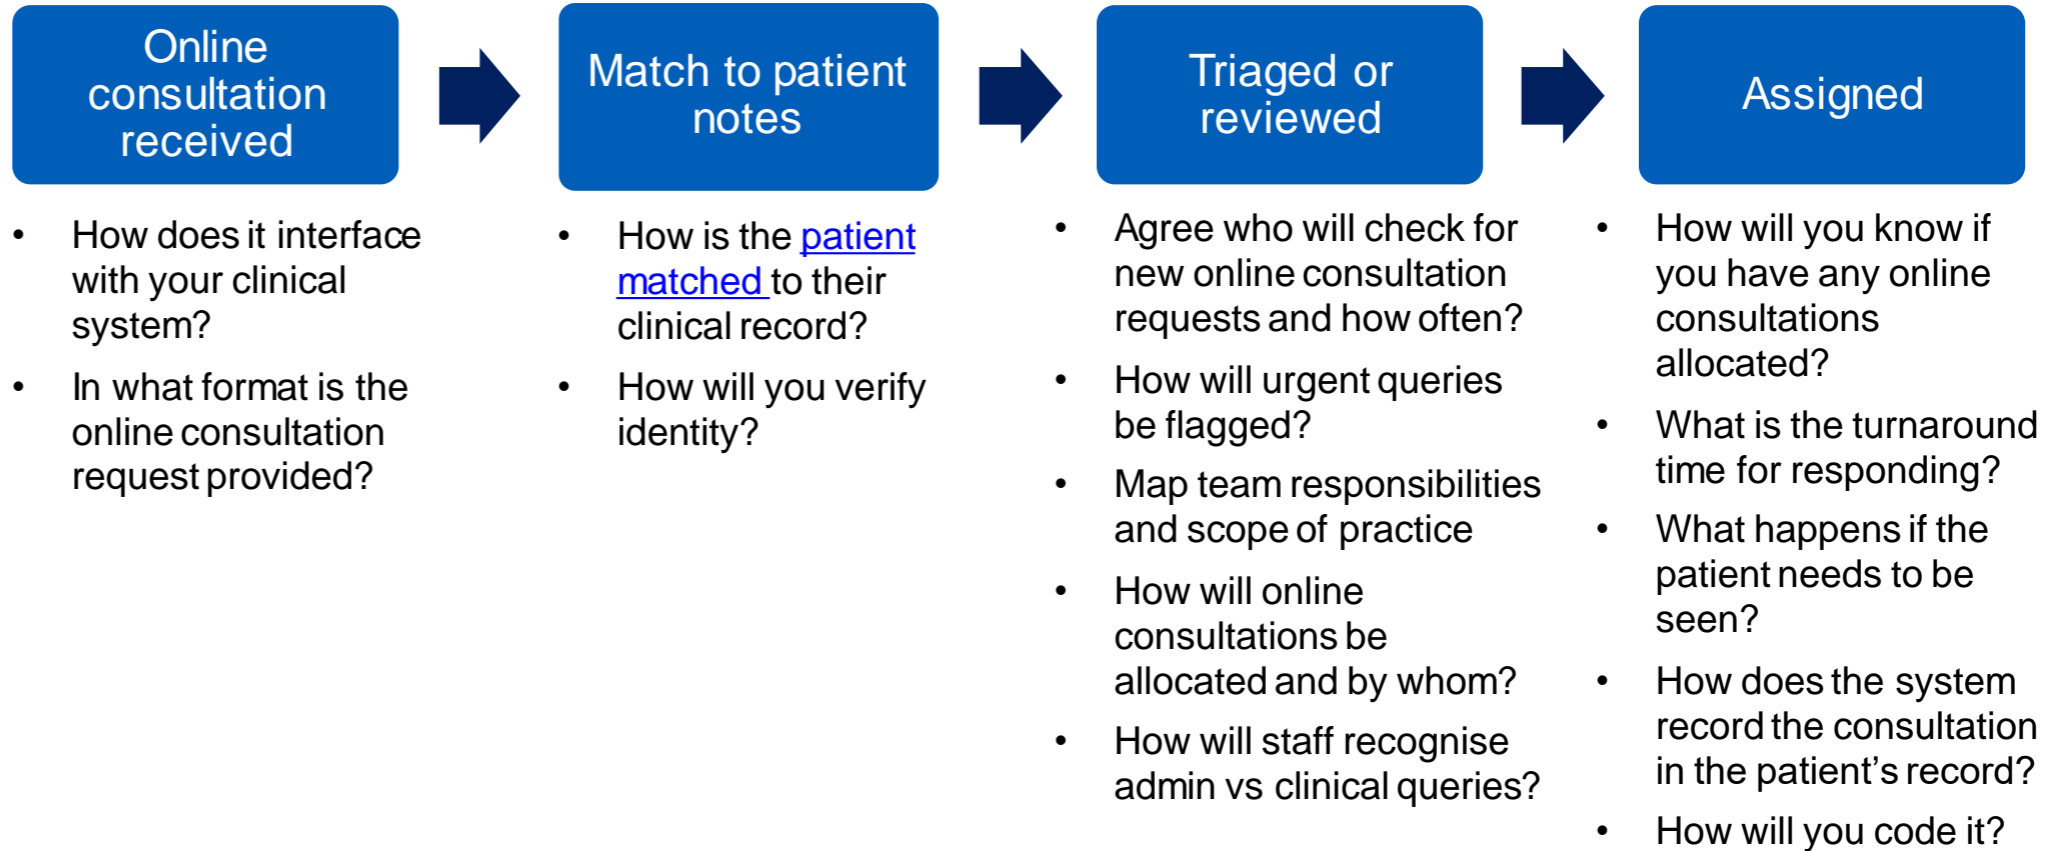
Online consultation received

- How does it interface with your clinical system?
- In what format is the online consultation request provided?

Match to patient notes

- How is the patient matched to their clinical record?
- How will you verify identity?

Triaged or reviewed

- Agree who will check for new online consultation requests and how often?
- How will urgent queries be flagged?
- Map team responsibilities and scope of practice
- How will online consultations be allocated and by whom?
- How will staff recognise admin vs clinical queries?

Assigned

- How will you know if you have any online consultations allocated?
- What is the turnaround time for responding?
- What happens if the patient needs to be seen?
- How does the system record the consultation in the patient's record?
- How will you code it?